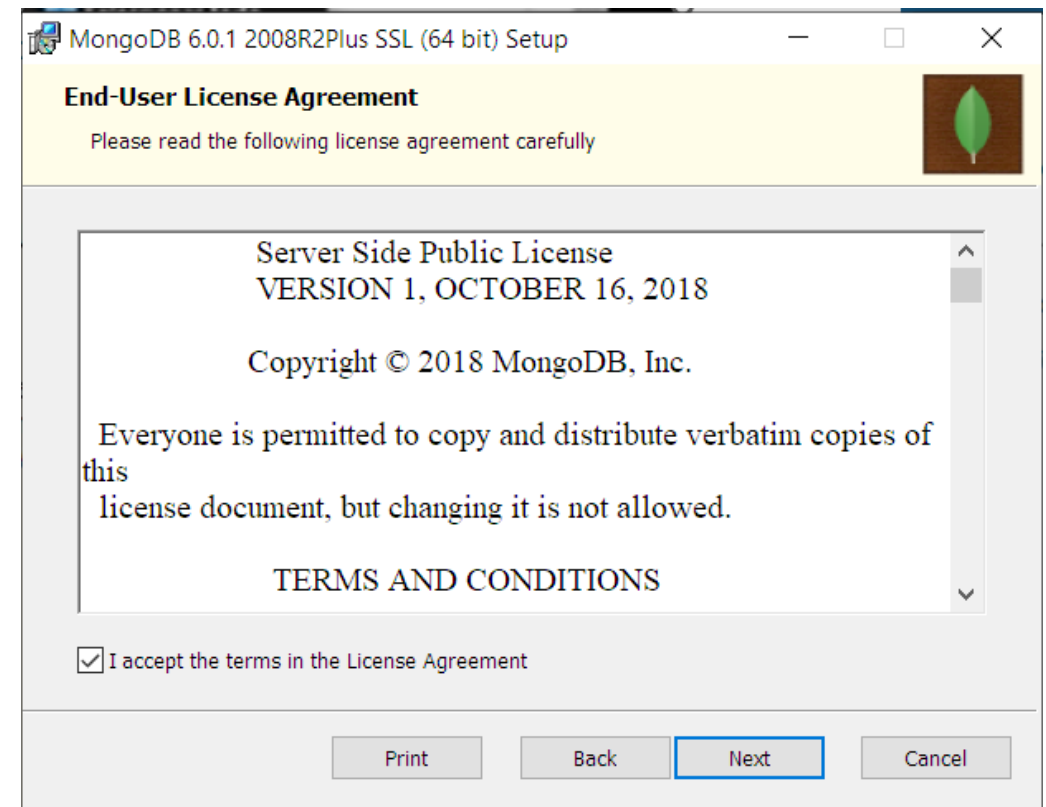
MongoDB 6.0.1 2008R2Plus SSL (64 bit) Setup

End-User License Agreement

Please read the following license agreement carefully

Server Side Public License
VERSION 1, OCTOBER 16, 2018

Copyright © 2018 MongoDB, Inc.

Everyone is permitted to copy and distribute verbatim copies of this
license document, but changing it is not allowed.

TERMS AND CONDITIONS

I accept the terms in the License Agreement

Print Back Next Cancel